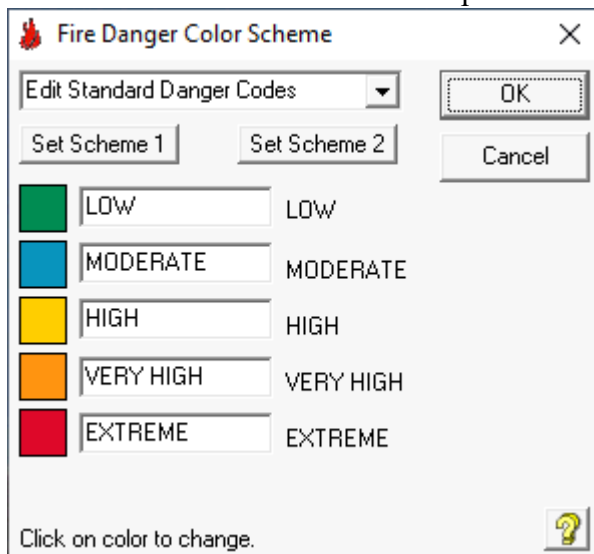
Fire Danger Color Scheme

×

Edit Standard Danger Codes

OK

Set Scheme 1

Set Scheme 2

Cancel

LOW

LOW

MODERATE

MODERATE

HIGH

HIGH

VERY HIGH

VERY HIGH

EXTREME

EXTREME

Click on color to change.

?